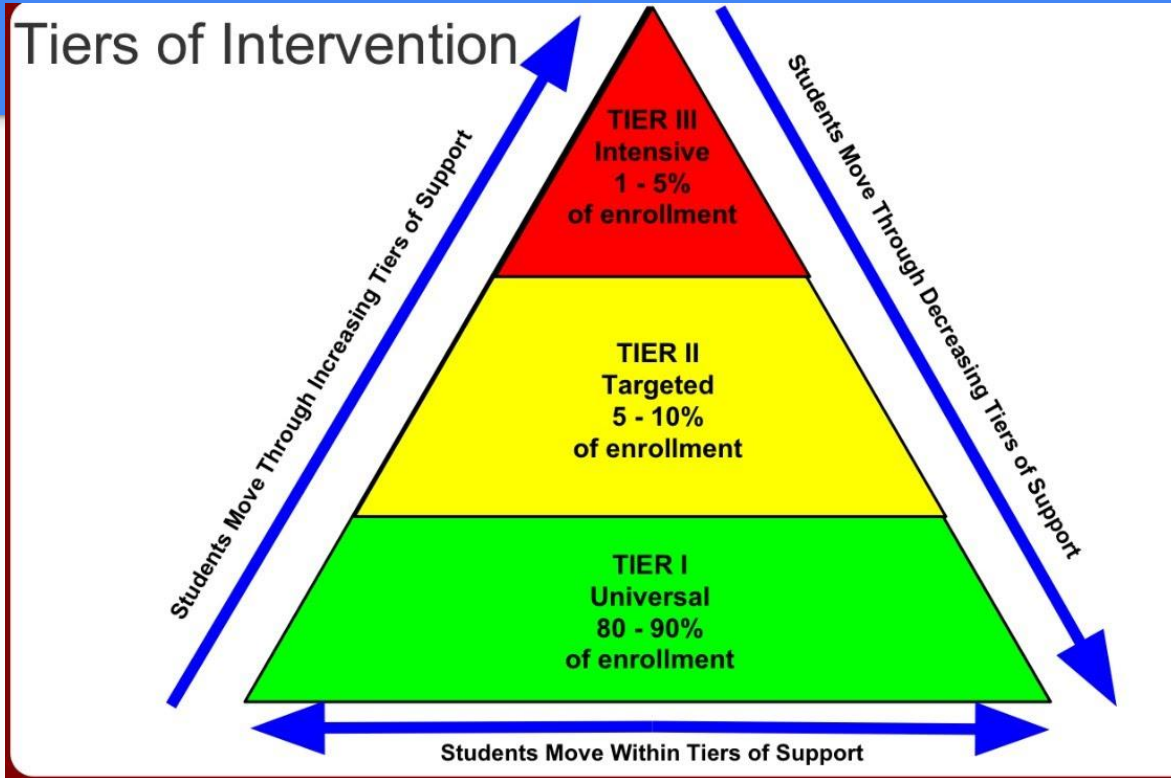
Tiers of Intervention

Students Move Through Increasing Tiers of Support

TIER III
Intensive
1 - 5%
of enrollment

TIER II
Targeted
5 - 10%
of enrollment

TIER I
Universal
80 - 90%
of enrollment

Students Move Through Decreasing Tiers of Support

Students Move Within Tiers of Support